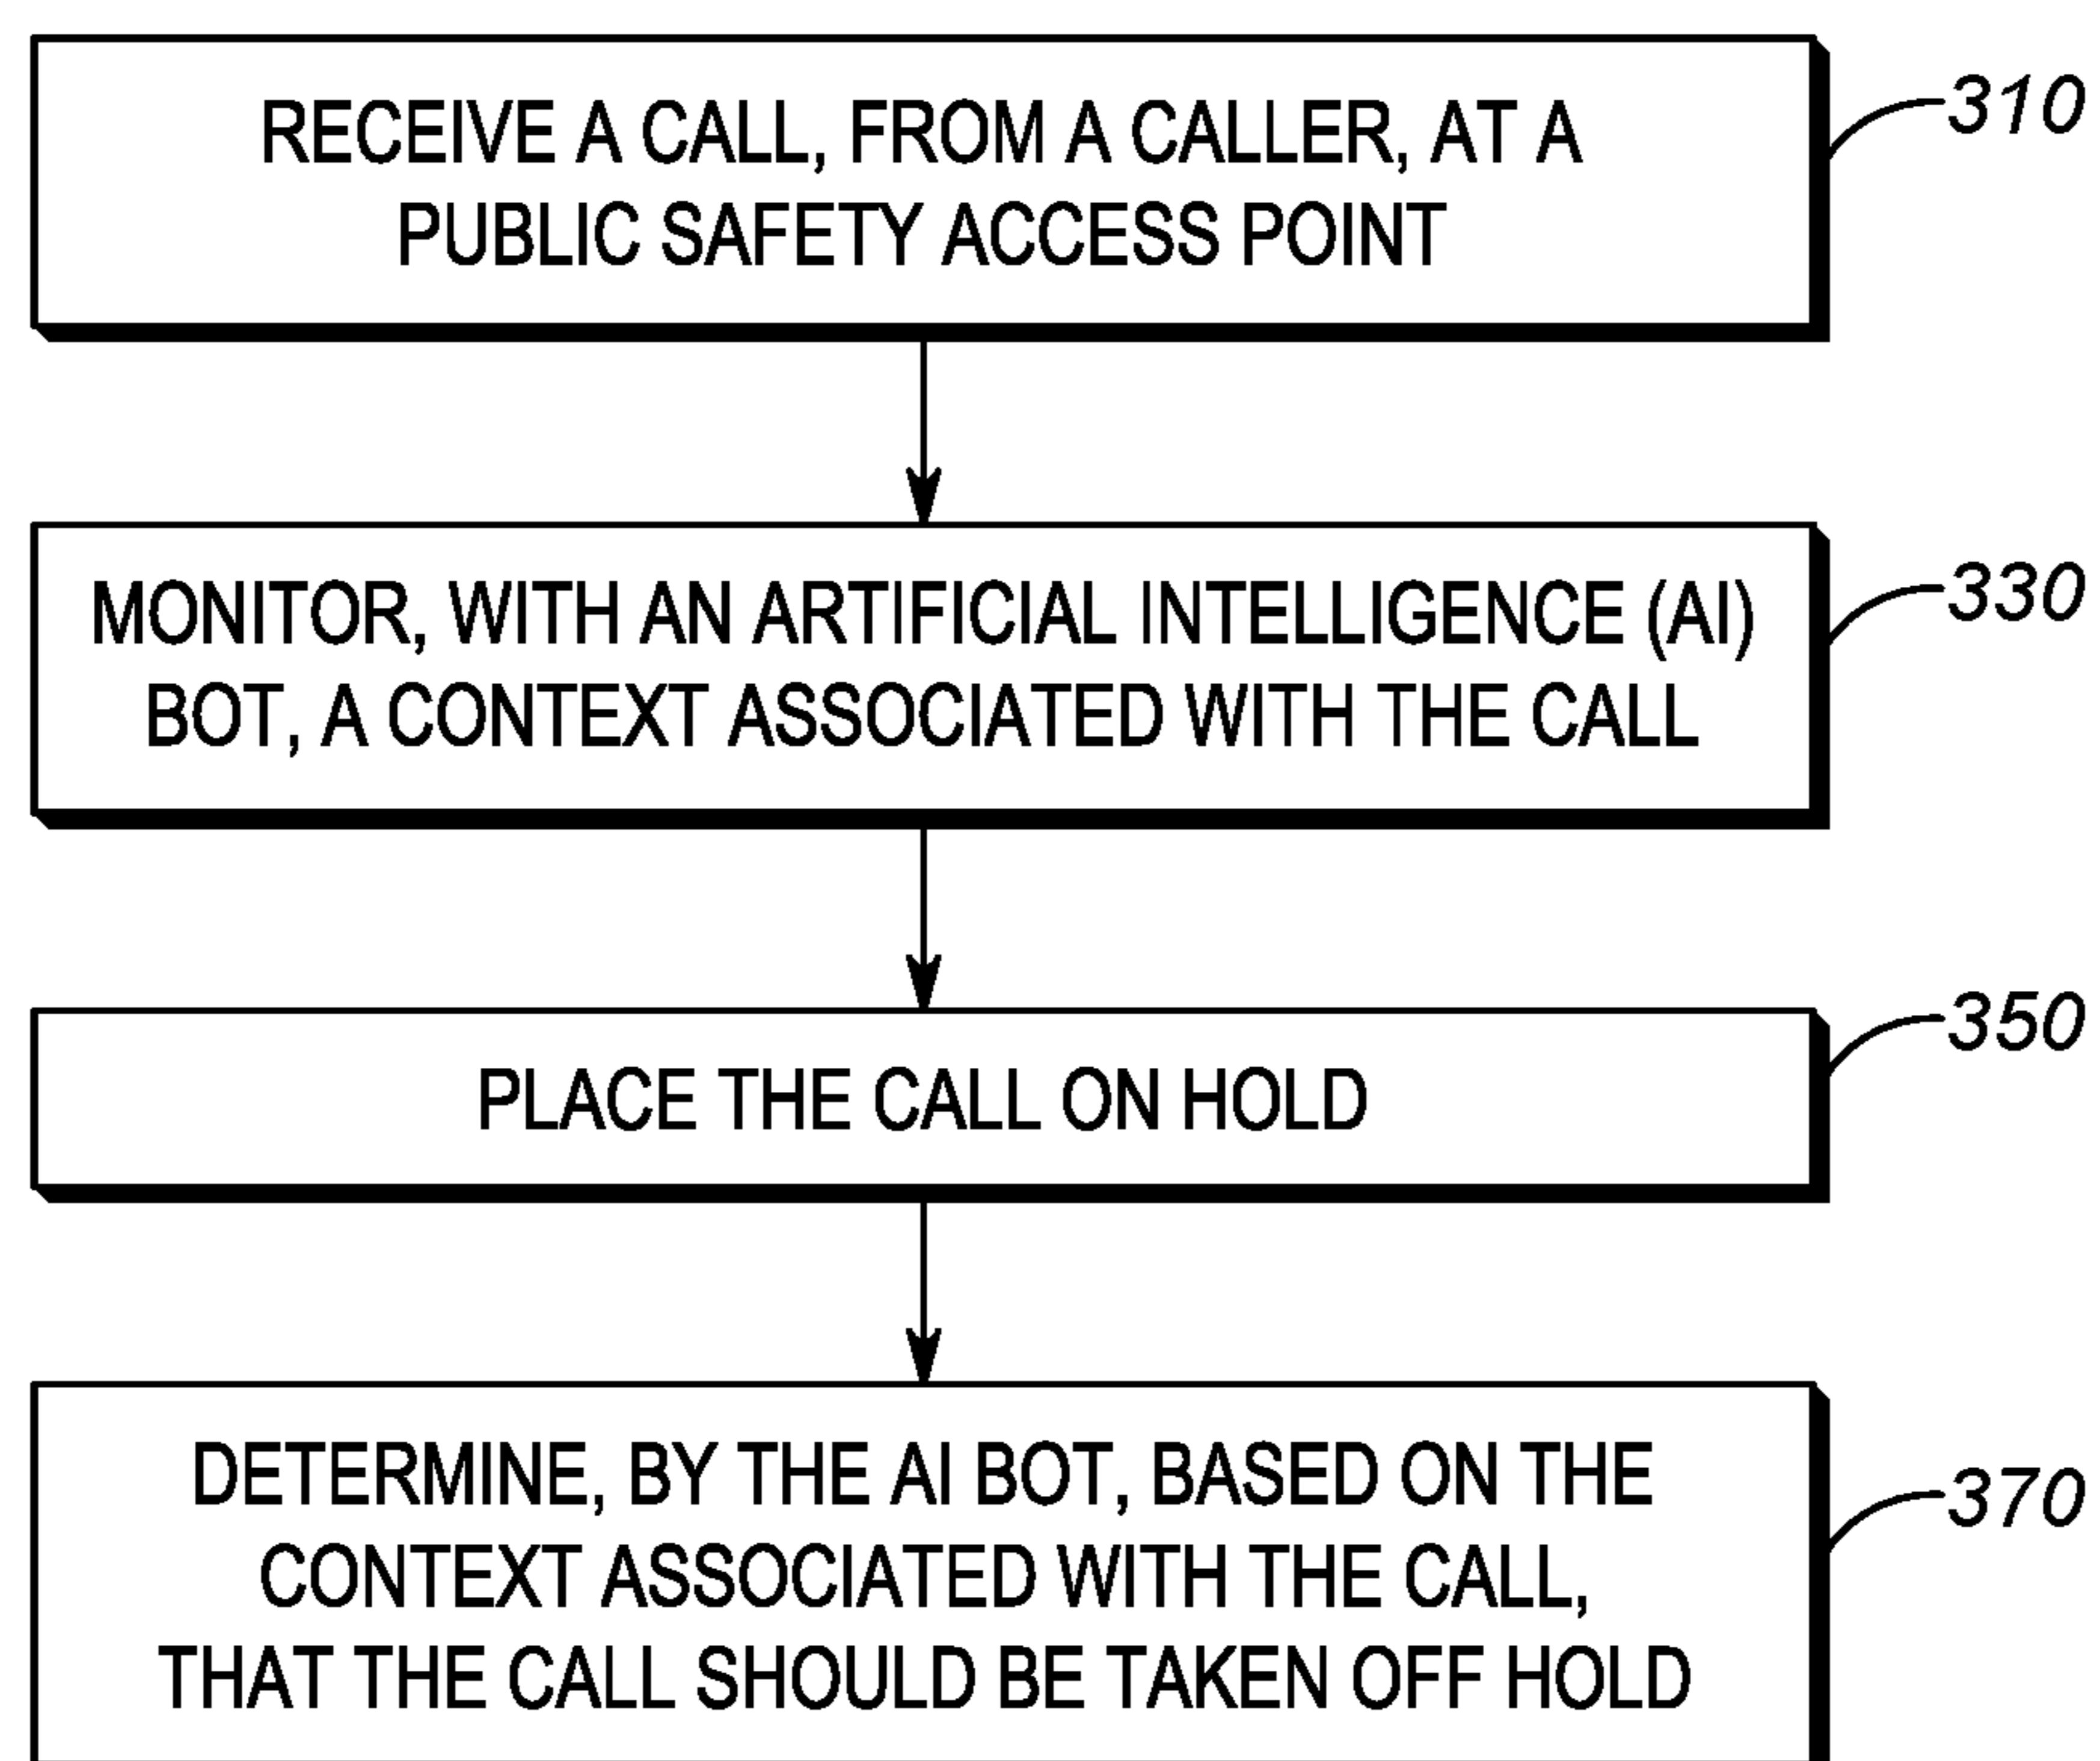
RECEIVE A CALL, FROM A CALLER, AT A PUBLIC SAFETY ACCESS POINT

310

MONITOR, WITH AN ARTIFICIAL INTELLIGENCE (AI) BOT, A CONTEXT ASSOCIATED WITH THE CALL

330

PLACE THE CALL ON HOLD

350

DETERMINE, BY THE AI BOT, BASED ON THE CONTEXT ASSOCIATED WITH THE CALL, THAT THE CALL SHOULD BE TAKEN OFF HOLD

370